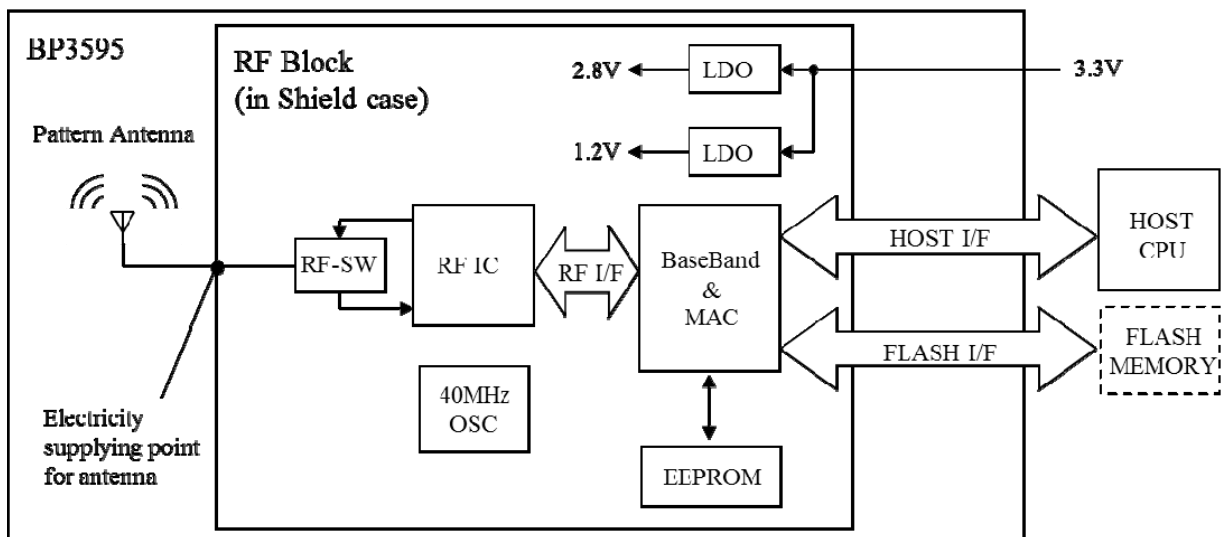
BP3595

RF Block
(in Shield case)

2.8V

LDO

3.3V

1.2V

LDO

Pattern Antenna

RF-SW

RF IC

RF I/F

BaseBand
&
MAC

HOST I/F

HOST
CPU

FLASH I/F

FLASH
MEMORY

40MHz
OSC

EEPROM

Electricity
supplying point
for antenna